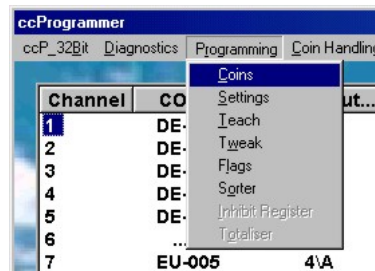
ccProgrammer

ccP_32Bit Diagnostics Programming Coin Handling

Coins
Settings
Teach
Tweak
Flags
Sorter
Inhibit Register
Totaliser

| Channel | CO | ut... |
|---|---|---|
| 1 | DE- | |
| 2 | DE- | |
| 3 | DE- | |
| 4 | DE- | |
| 5 | DE- | |
| 6 | ... | |
| 7 | EU-005 | 4\A |